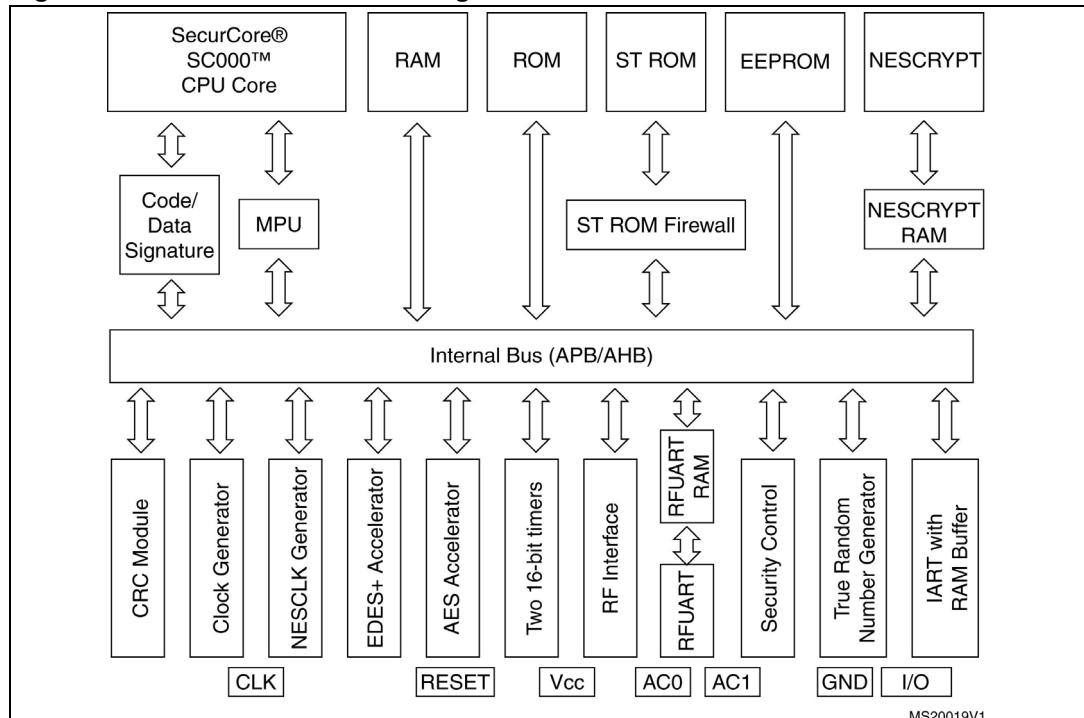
SecurCore® SC000™ CPU Core

RAM

ROM

ST ROM

EEPROM

NESCRYPT

Code/ Data Signature

MPU

ST ROM Firewall

NESCRYPT RAM

Internal Bus (APB/AHB)

CRC Module

Clock Generator

NESCLK Generator

EDES+ Accelerator

AES Accelerator

Two 16-bit timers

RF Interface

RFUART RAM

RFUART

Security Control

True Random Number Generator

IART with RAM Buffer

CLK

RESET

Vcc

AC0

AC1

GND

I/O

MS20019V1